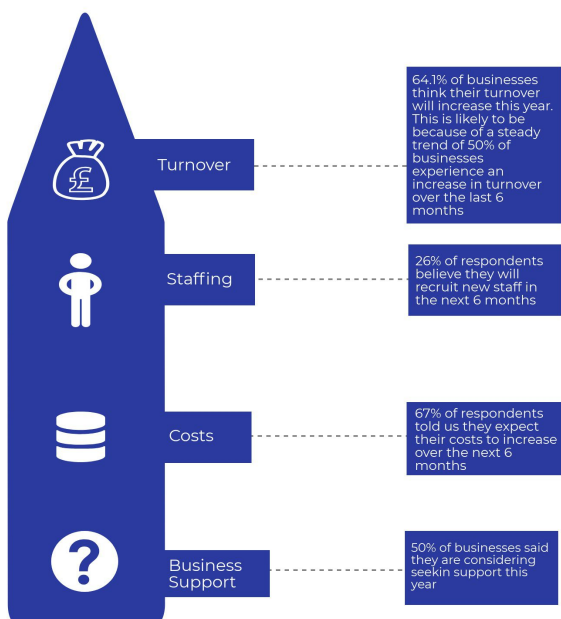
£

Turnover

64.1% of businesses think their turnover will increase this year. This is likely to be because of a steady trend of 50% of businesses experience an increase in turnover over the last 6 months

Staffing

26% of respondents believe they will recruit new staff in the next 6 months

Costs

67% of respondents told us they expect their costs to increase over the next 6 months

?

Business Support

50% of businesses said they are considering seekin support this year